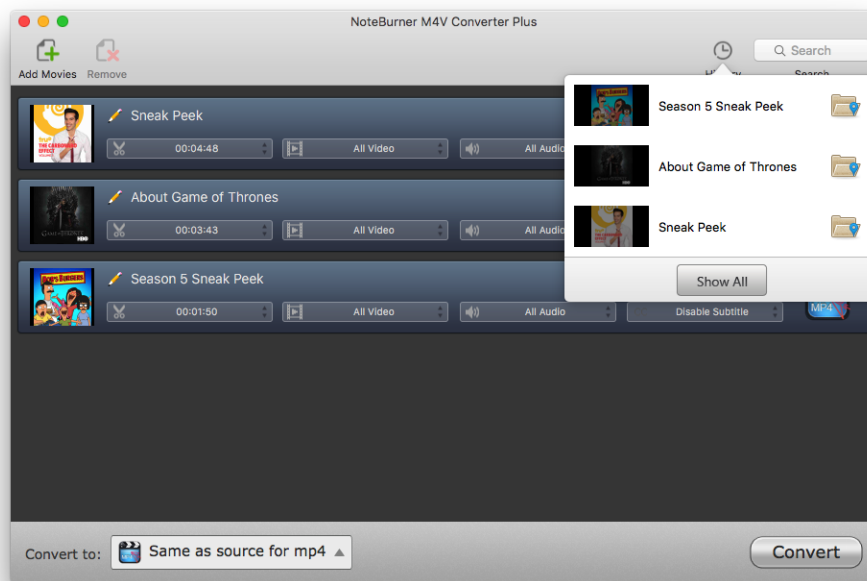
NoteBurner M4V Converter Plus

Add Movies
Remove

Search

Sneak Peek
00:04:48
All Video
All Audio

About Game of Thrones
00:03:43
All Video
All Audio

Season 5 Sneak Peek
00:01:50
All Video
All Audio
Disable Subtitle
MP4

Season 5 Sneak Peek
About Game of Thrones
Sneak Peek
Show All

Convert to:
Same as source for mp4
Convert